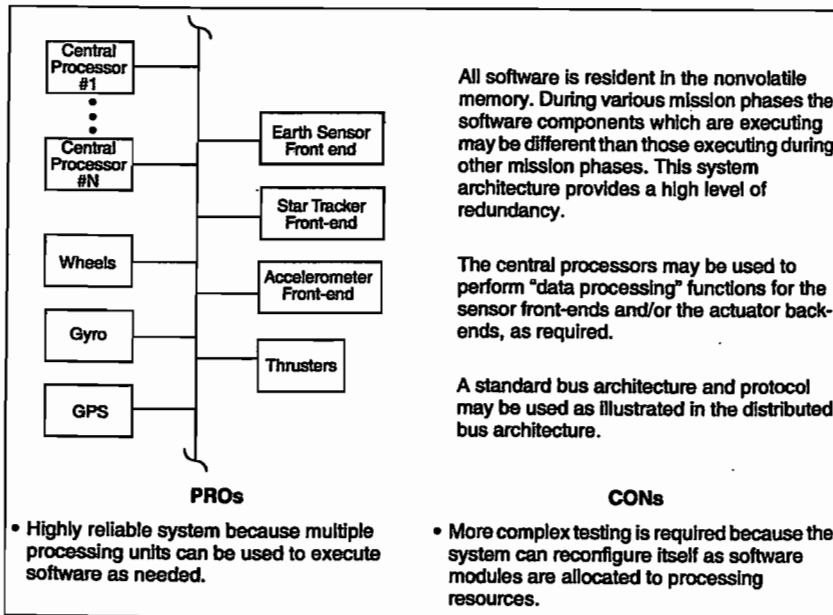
Central Processor #1

•
•

Central Processor #N

Wheels

Gyro

GPS

Earth Sensor Front end

Star Tracker Front-end

Accelerometer Front-end

Thrusters

All software is resident in the nonvolatile memory. During various mission phases the software components which are executing may be different than those executing during other mission phases. This system architecture provides a high level of redundancy.

The central processors may be used to perform "data processing" functions for the sensor front-ends and/or the actuator backends, as required.

A standard bus architecture and protocol may be used as illustrated in the distributed bus architecture.

PROs

• Highly reliable system because multiple processing units can be used to execute software as needed.

CONs

• More complex testing is required because the system can reconfigure itself as software modules are allocated to processing resources.